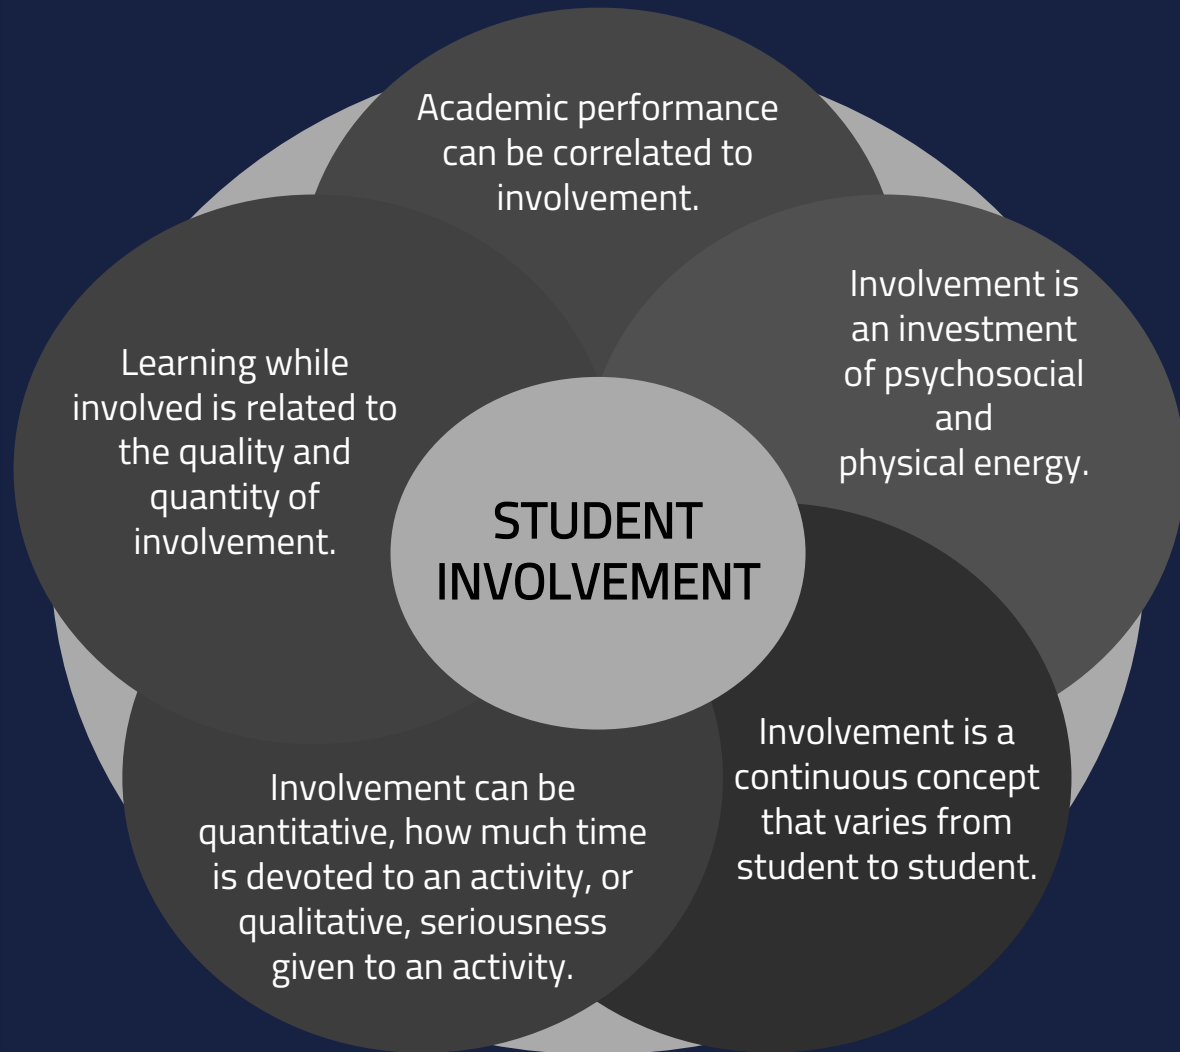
STUDENT INVOLVEMENT

Academic performance can be correlated to involvement.

Involvement is an investment of psychosocial and physical energy.

Involvement is a continuous concept that varies from student to student.

Involvement can be quantitative, how much time is devoted to an activity, or qualitative, seriousness given to an activity.

Learning while involved is related to the quality and quantity of involvement.